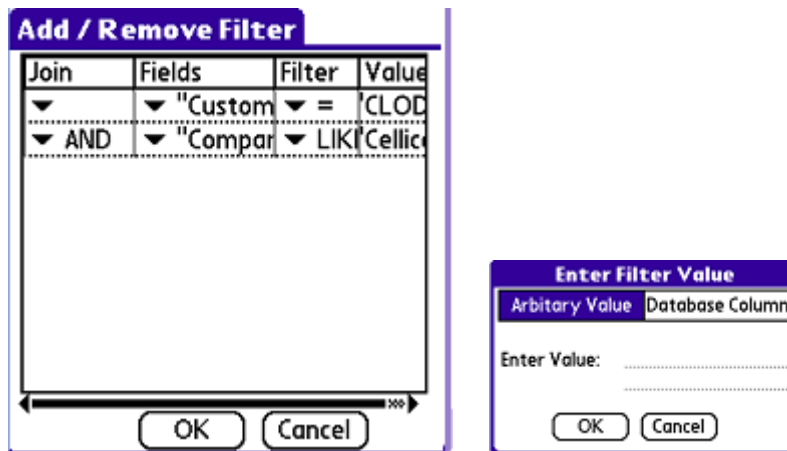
Add / Remove Filter

| Join | Fields | Filter | Value |
|---|---|---|---|
| ▾ | ▾ "Custom | ▾ = | 'CLOD |
| ▾ AND | ▾ "Compar | ▾ LIKI | 'Cellic |

OK Cancel

Enter Filter Value

Arbitary Value Database Column

Enter Value:

OK Cancel